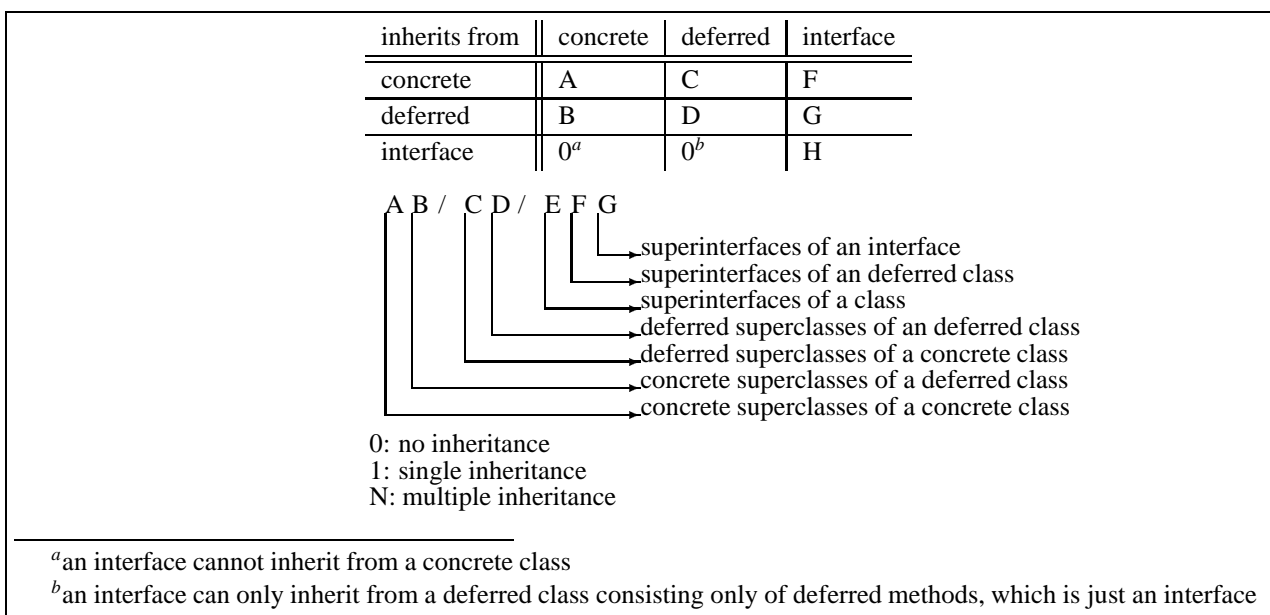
| inherits from | concrete | deferred | interface |
|---|---|---|---|
| concrete | A | C | F |
| deferred | B | D | G |
| interface | $0^a$ | $0^b$ | H |

A B / C D / E F G

superinterfaces of an interface
superinterfaces of an deferred class
superinterfaces of a class
deferred superclasses of an deferred class
deferred superclasses of a concrete class
concrete superclasses of a deferred class
concrete superclasses of a concrete class

0: no inheritance
1: single inheritance
N: multiple inheritance

$^a$an interface cannot inherit from a concrete class
$^b$an interface can only inherit from a deferred class consisting only of deferred methods, which is just an interface